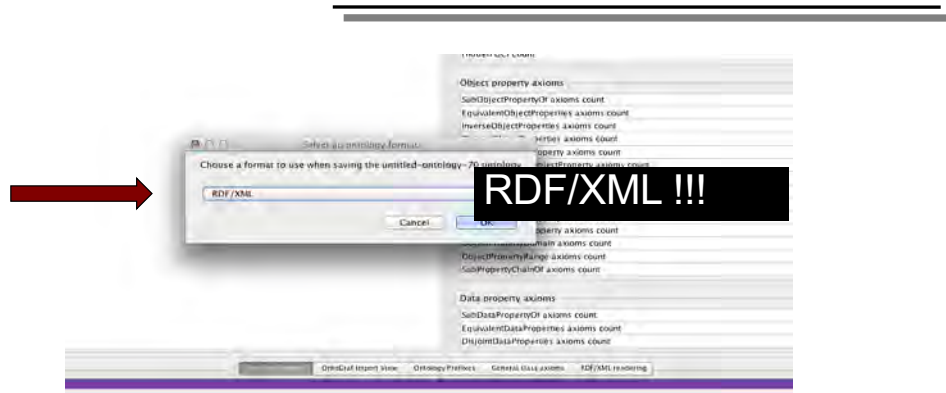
Object property axioms
SubObjectPropertyOf axioms count
EquivalentObjectProperties axioms count
InverseObjectProperties axioms count
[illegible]perties axioms count
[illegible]operty axioms count
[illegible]ectProperty axioms count

Select an ontology format
Choose a format to use when saving the untitled-ontology-70 ontology
RDF/XML
Cancel
OK

RDF/XML !!!

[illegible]operty axioms count
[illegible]main axioms count
ObjectPropertyRange axioms count
SubPropertyChainOf axioms count

Data property axioms
SubDataPropertyOf axioms count
EquivalentDataProperties axioms count
DisjointDataProperties axioms count

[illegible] OntoGraf Import View Ontology Prefixes General Class axioms RDF/XML rendering